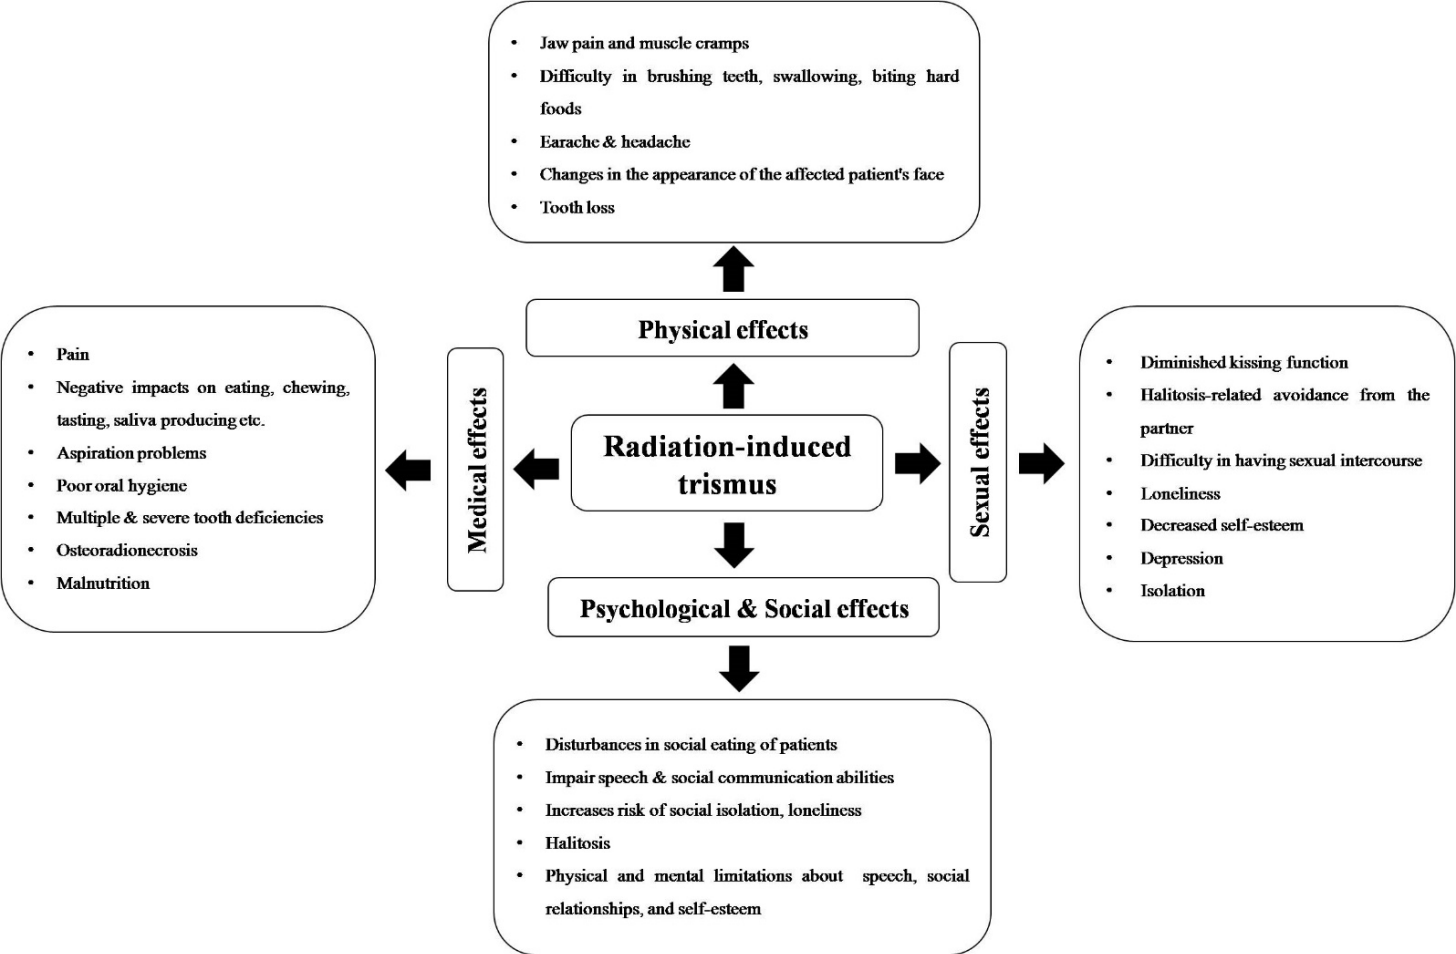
• Jaw pain and muscle cramps
• Difficulty in brushing teeth, swallowing, biting hard foods
• Earache & headache
• Changes in the appearance of the affected patient's face
• Tooth loss

Physical effects

• Pain
• Negative impacts on eating, chewing, tasting, saliva producing etc.
• Aspiration problems
• Poor oral hygiene
• Multiple & severe tooth deficiencies
• Osteoradionecrosis
• Malnutrition

Medical effects

Radiation-induced trismus

Sexual effects

• Diminished kissing function
• Halitosis-related avoidance from the partner
• Difficulty in having sexual intercourse
• Loneliness
• Decreased self-esteem
• Depression
• Isolation

Psychological & Social effects

• Disturbances in social eating of patients
• Impair speech & social communication abilities
• Increases risk of social isolation, loneliness
• Halitosis
• Physical and mental limitations about speech, social relationships, and self-esteem